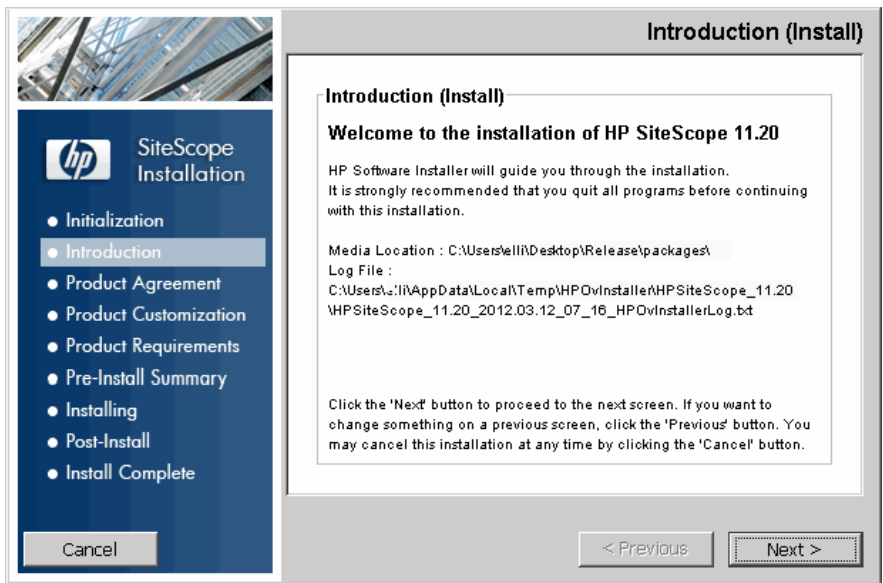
Introduction (Install)

hp

SiteScope Installation

- Initialization
- Introduction
- Product Agreement
- Product Customization
- Product Requirements
- Pre-Install Summary
- Installing
- Post-Install
- Install Complete

Introduction (Install)

Welcome to the installation of HP SiteScope 11.20

HP Software Installer will guide you through the installation. It is strongly recommended that you quit all programs before continuing with this installation.

Media Location : C:\Users\elli\Desktop\Release\packages\
Log File :
C:\Users\elli\AppData\Local\Temp\HPOvInstaller\HPSiteScope_11.20\HPSiteScope_11.20_2012.03.12_07_16_HPOvInstallerLog.txt

Click the 'Next' button to proceed to the next screen. If you want to change something on a previous screen, click the 'Previous' button. You may cancel this installation at any time by clicking the 'Cancel' button.

Cancel

< Previous

Next >